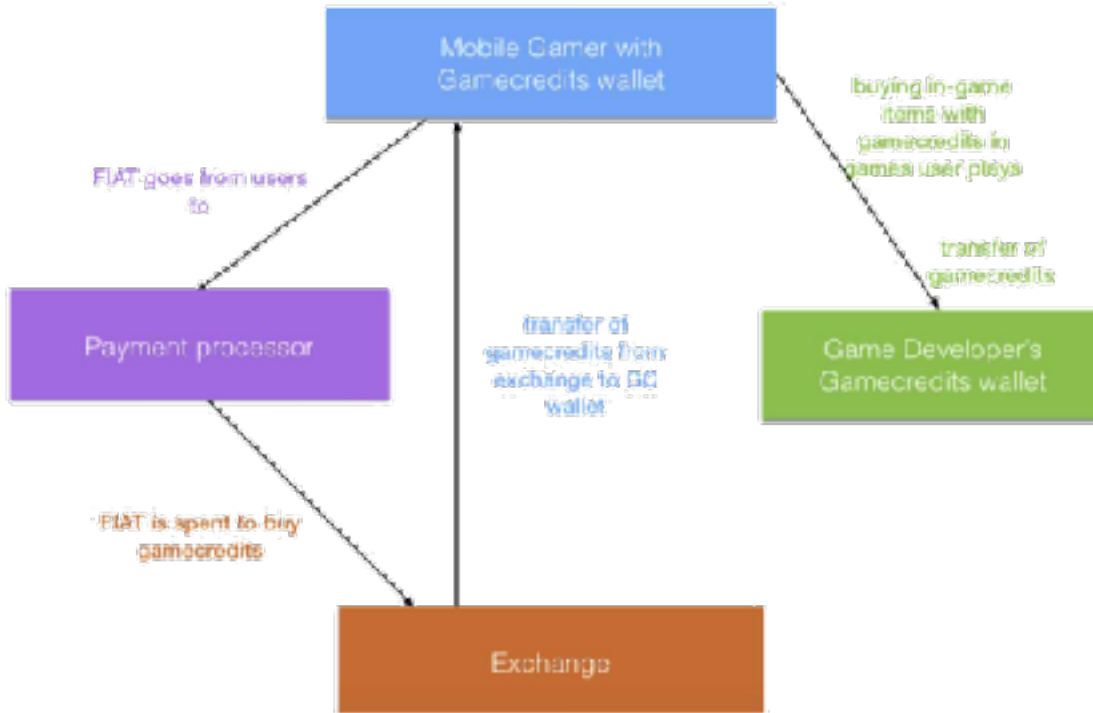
Mobile Gamer with Gamecredits wallet

FIAT goes from users to

buying in-game items with gamecredits in games user plays

transfer of gamecredits

Payment processor

transfer of gamecredits from exchange to GC wallet

Game Developer's Gamecredits wallet

FIAT is spent to buy gamecredits

Exchange